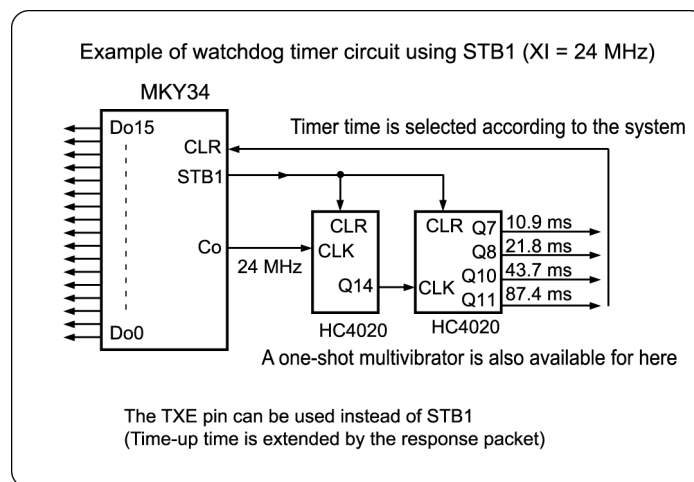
Example of watchdog timer circuit using STB1 (XI = 24 MHz)

MKY34

Do15

CLR

STB1

Co

Do0

Timer time is selected according to the system

CLR

CLK

Q14

HC4020

24 MHz

CLR

CLK

Q7

Q8

Q10

Q11

HC4020

10.9 ms

21.8 ms

43.7 ms

87.4 ms

A one-shot multivibrator is also available for here

The TXE pin can be used instead of STB1
(Time-up time is extended by the response packet)